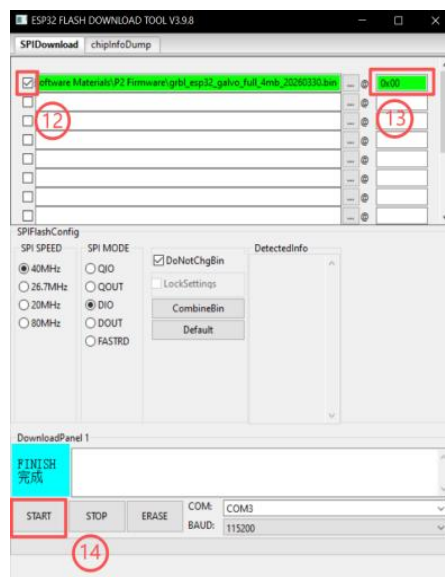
ESP32 FLASH DOWNLOAD TOOL V3.9.8

SPIDownload chipInfoDump

oftware Materials\P2 Firmware\grbl_esp32_galvo_full_4mb_20260330.bin ... @ 0x00

12

13

...
@
...
@
...
@
...
@
...
@
...
@
...
@

SPIFlashConfig

SPI SPEED
40MHz
26.7MHz
20MHz
80MHz

SPI MODE
QIO
QOUT
DIO
DOUT
FASTRD

DoNotChgBin
LockSettings
CombineBin
Default

DetectedInfo

DownloadPanel 1

FINISH
完成

START STOP ERASE COM: COM3
BAUD: 115200

14